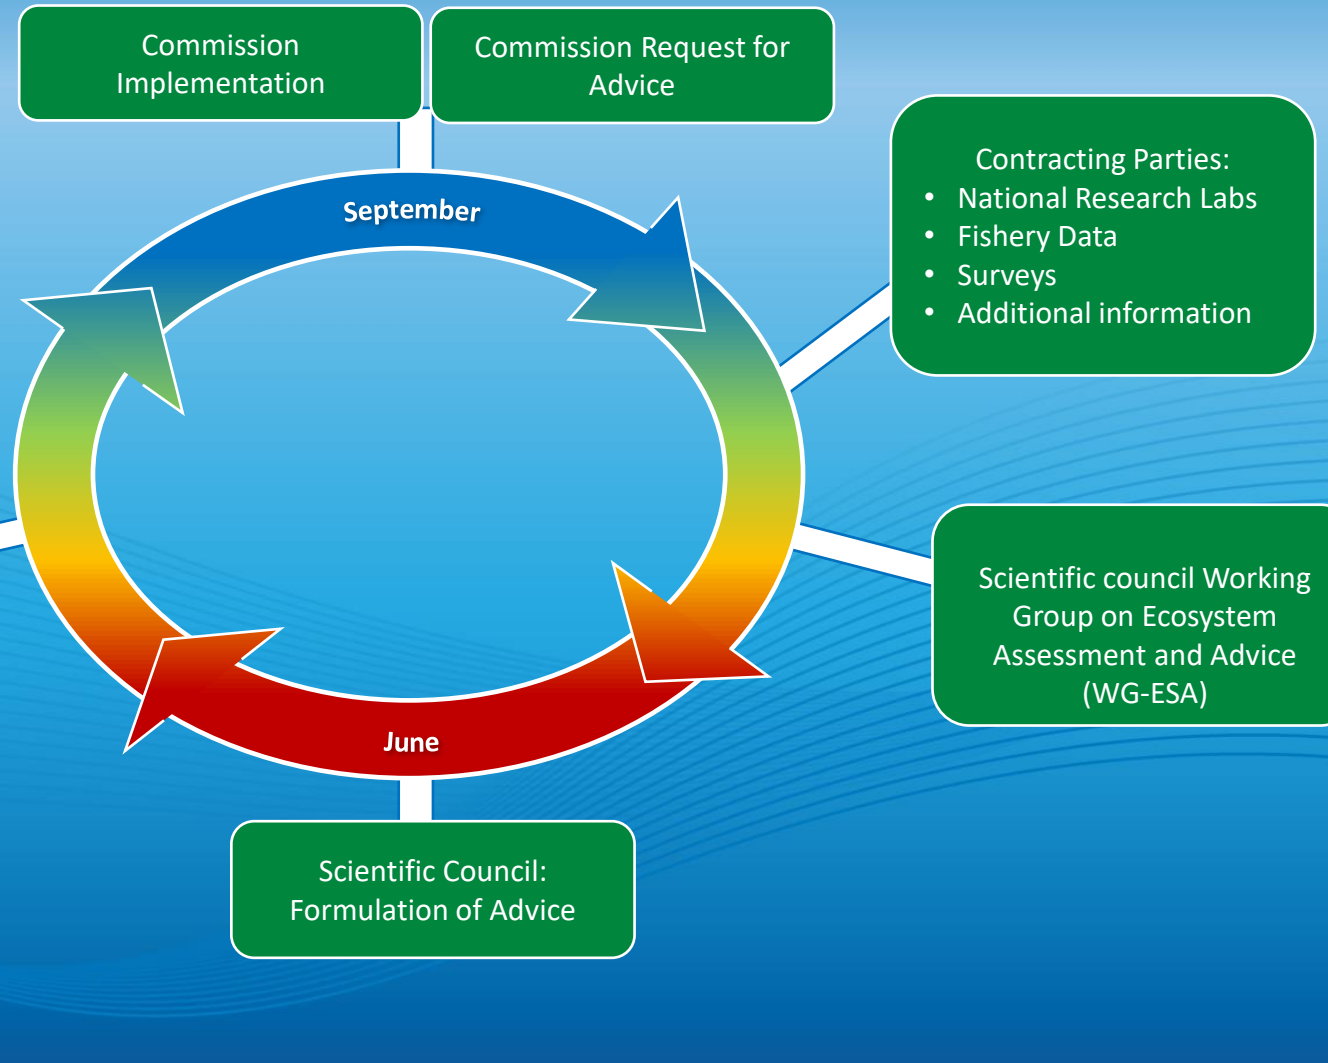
Commission Implementation

Commission Request for Advice

September

Contracting Parties:
- National Research Labs
- Fishery Data
- Surveys
- Additional information

Scientific council Working Group on Ecosystem Assessment and Advice (WG-ESA)

June

Scientific Council: Formulation of Advice